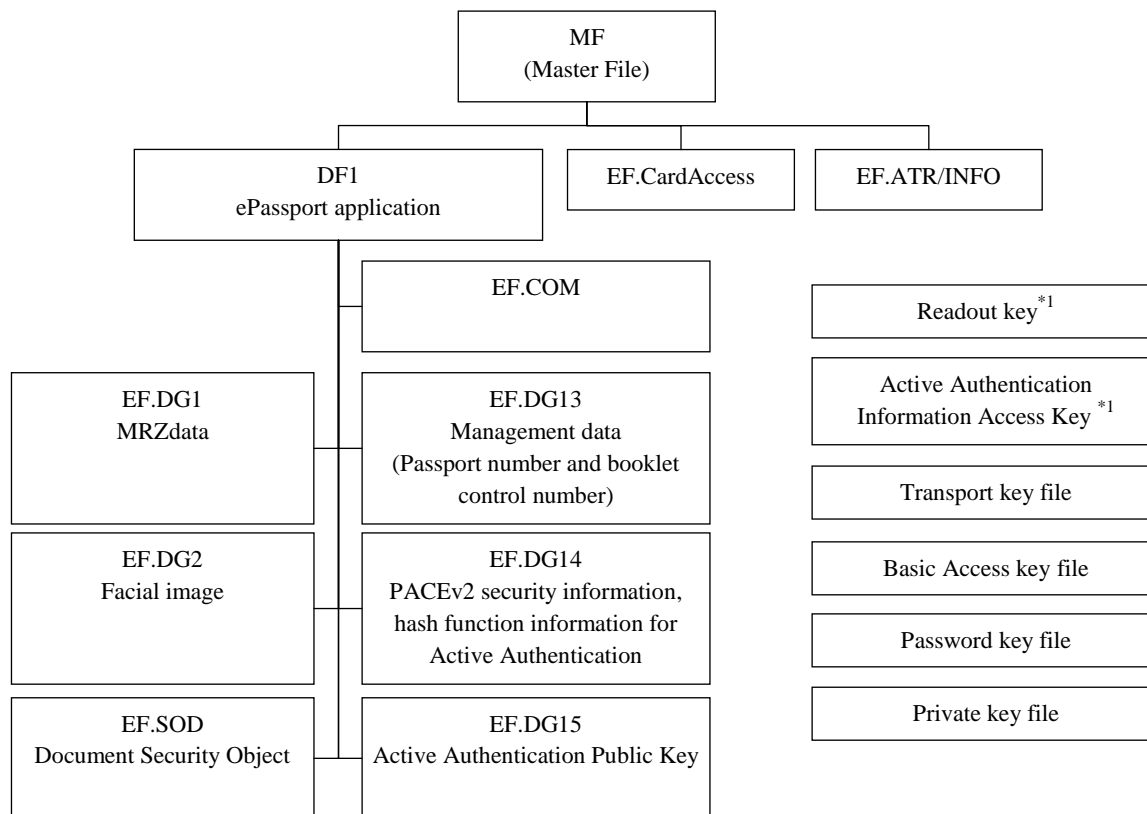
MF
(Master File)

DF1
ePassport application

EF.CardAccess

EF.ATR/INFO

EF.COM

Readout key$^{*1}$

EF.DG1
MRZdata

EF.DG13
Management data
(Passport number and booklet control number)

Active Authentication
Information Access Key $^{*1}$

Transport key file

EF.DG2
Facial image

EF.DG14
PACEv2 security information, hash function information for Active Authentication

Basic Access key file

Password key file

EF.SOD
Document Security Object

EF.DG15
Active Authentication Public Key

Private key file